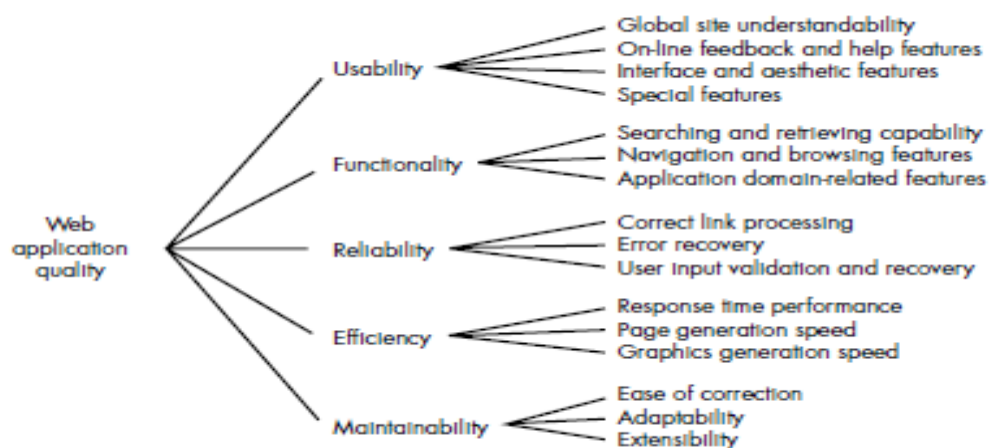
Web application quality

Usability
Global site understandability
On-line feedback and help features
Interface and aesthetic features
Special features

Functionality
Searching and retrieving capability
Navigation and browsing features
Application domain-related features

Reliability
Correct link processing
Error recovery
User input validation and recovery

Efficiency
Response time performance
Page generation speed
Graphics generation speed

Maintainability
Ease of correction
Adaptability
Extensibility